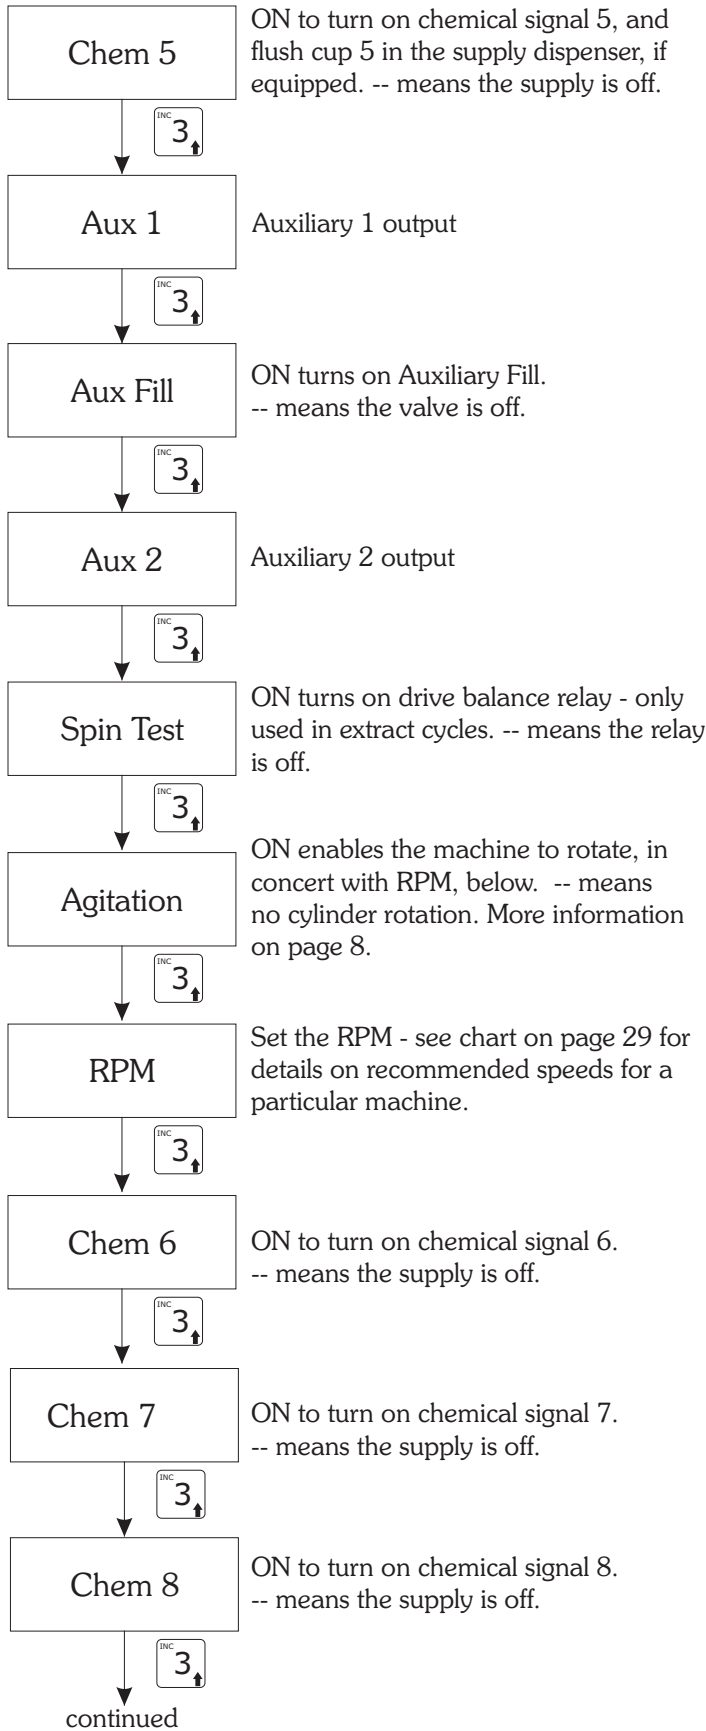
Chem 5

ON to turn on chemical signal 5, and flush cup 5 in the supply dispenser, if equipped. -- means the supply is off.

INC 3

Aux 1

Auxiliary 1 output

INC 3

Aux Fill

ON turns on Auxiliary Fill. -- means the valve is off.

INC 3

Aux 2

Auxiliary 2 output

INC 3

Spin Test

ON turns on drive balance relay - only used in extract cycles. -- means the relay is off.

INC 3

Agitation

ON enables the machine to rotate, in concert with RPM, below. -- means no cylinder rotation. More information on page 8.

INC 3

RPM

Set the RPM - see chart on page 29 for details on recommended speeds for a particular machine.

INC 3

Chem 6

ON to turn on chemical signal 6. -- means the supply is off.

INC 3

Chem 7

ON to turn on chemical signal 7. -- means the supply is off.

INC 3

Chem 8

ON to turn on chemical signal 8. -- means the supply is off.

INC 3

continued